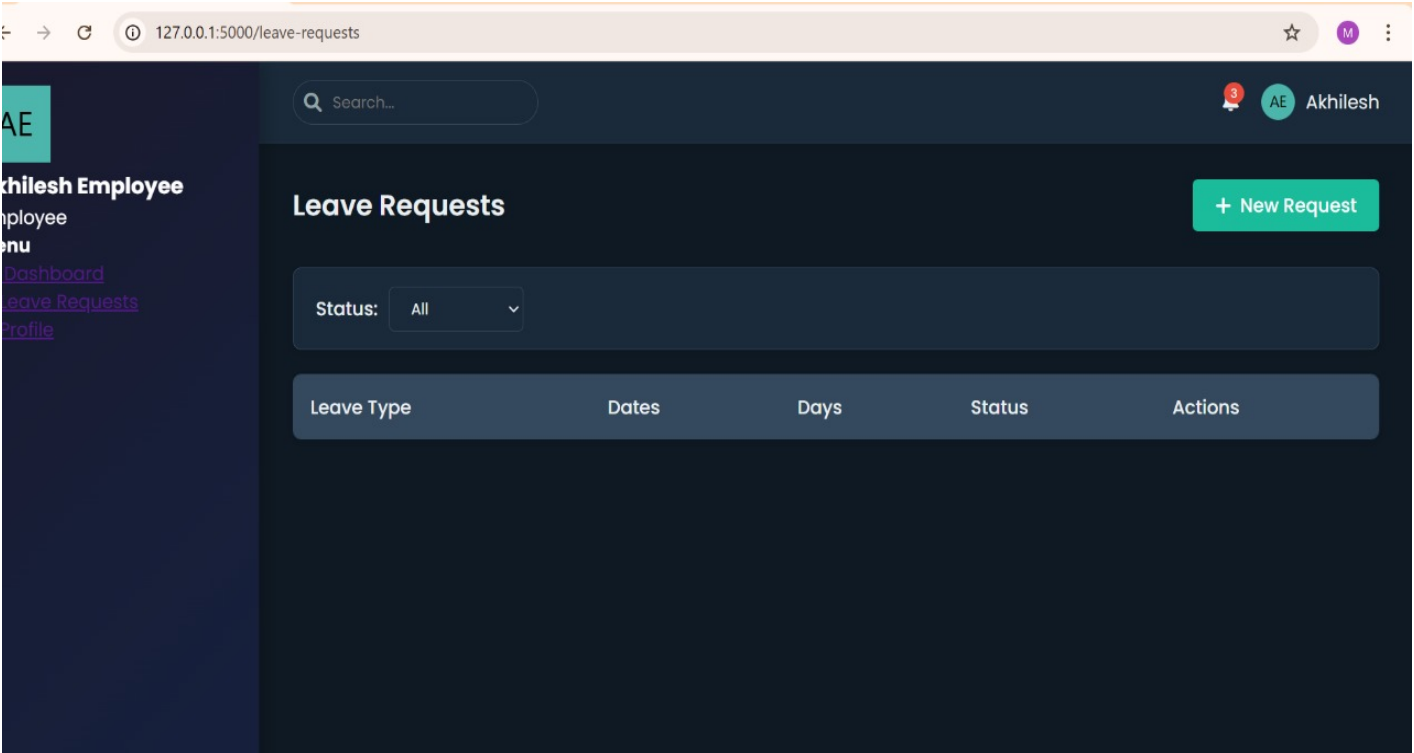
127.0.0.1:5000/leave-requests

M

AE

khilesh Employee

nployee

enu

Dashboard

eave Requests

Profile

Search...

3

AE Akhilesh

Leave Requests

+ New Request

Status: All

| Leave Type | Dates | Days | Status | Actions |
|---|---|---|---|---|